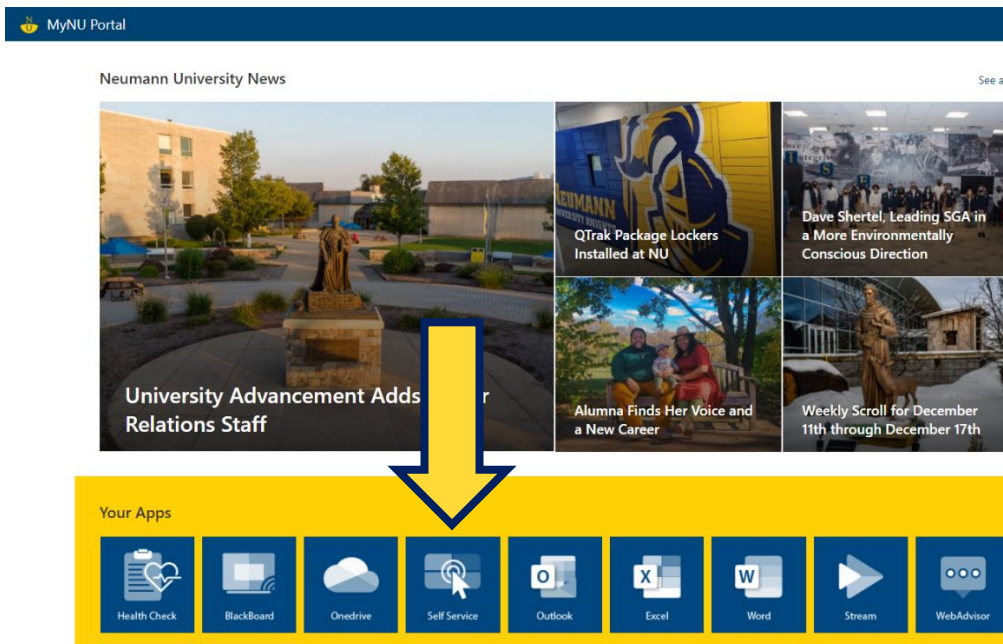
MyNU Portal

Neumann University News

See a

University Advancement Adds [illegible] r Relations Staff

QTrak Package Lockers Installed at NU

Dave Shertel, Leading SGA in a More Environmentally Conscious Direction

Alumna Finds Her Voice and a New Career

Weekly Scroll for December 11th through December 17th

Your Apps

Health Check

BlackBoard

Onedrive

Self Service

Outlook

Excel

Word

Stream

WebAdvisor